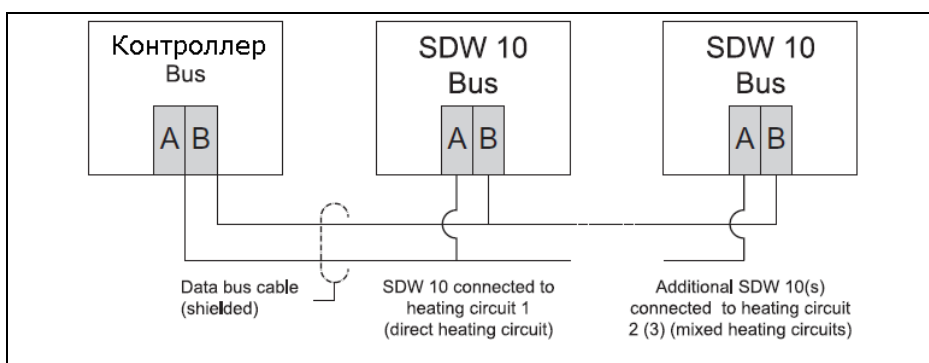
Контроллер
Bus

A B

SDW 10
Bus

A B

SDW 10
Bus

A B

Data bus cable (shielded)

SDW 10 connected to heating circuit 1 (direct heating circuit)

Additional SDW 10(s) connected to heating circuit 2 (3) (mixed heating circuits)